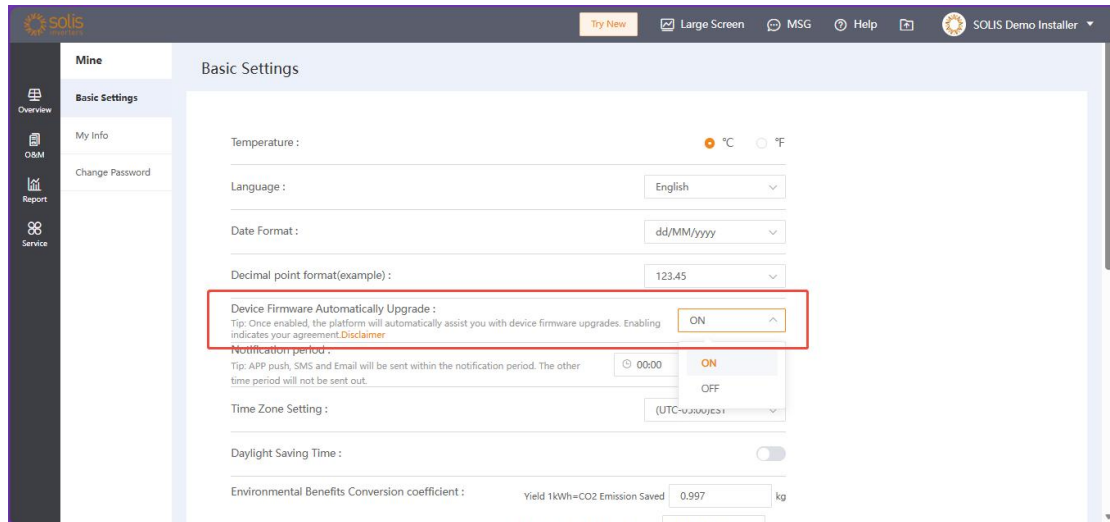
solis inverters

Try New
Large Screen
MSG
Help
SOLIS Demo Installer

Overview
O&M
Report
Service

Mine
Basic Settings
My Info
Change Password

Basic Settings

Temperature :
℃
℉

Language :
English

Date Format :
dd/MM/yyyy

Decimal point format(example) :
123.45

Device Firmware Automatically Upgrade :
Tip: Once enabled, the platform will automatically assist you with device firmware upgrades. Enabling indicates your agreement.Disclaimer
ON

Notification period :
Tip: APP push, SMS and Email will be sent within the notification period. The other time period will not be sent out.
00:00

ON
OFF

Time Zone Setting :
(UTC-05:00)EST

Daylight Saving Time :

Environmental Benefits Conversion coefficient :
Yield 1kWh=CO2 Emission Saved
0.997
kg